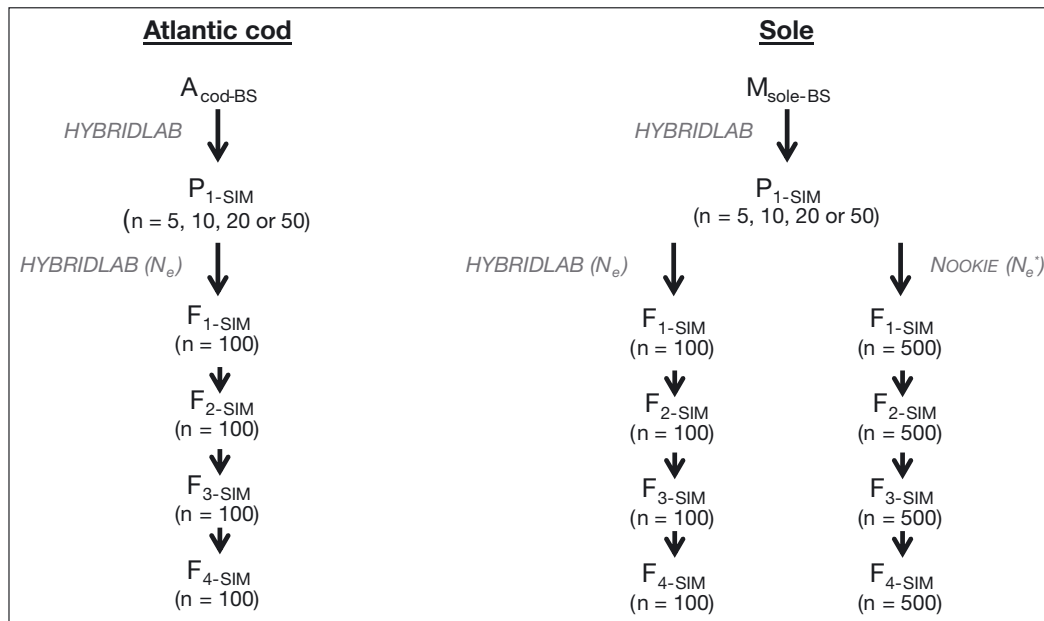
Atlantic cod

$A_{cod\text{-}BS}$

HYBRIDLAB

$P_{1\text{-}SIM}$
(n = 5, 10, 20 or 50)

HYBRIDLAB ($N_e$)

$F_{1\text{-}SIM}$
(n = 100)

$F_{2\text{-}SIM}$
(n = 100)

$F_{3\text{-}SIM}$
(n = 100)

$F_{4\text{-}SIM}$
(n = 100)

Sole

$M_{sole\text{-}BS}$

HYBRIDLAB

$P_{1\text{-}SIM}$
(n = 5, 10, 20 or 50)

HYBRIDLAB ($N_e$)

NOOKIE ($N_e^*$)

$F_{1\text{-}SIM}$
(n = 100)

$F_{1\text{-}SIM}$
(n = 500)

$F_{2\text{-}SIM}$
(n = 100)

$F_{2\text{-}SIM}$
(n = 500)

$F_{3\text{-}SIM}$
(n = 100)

$F_{3\text{-}SIM}$
(n = 500)

$F_{4\text{-}SIM}$
(n = 100)

$F_{4\text{-}SIM}$
(n = 500)